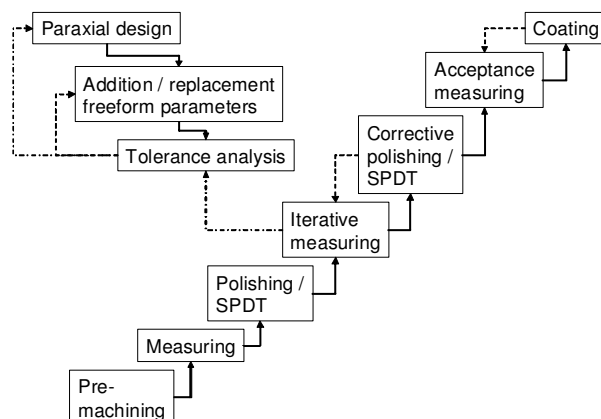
Paraxial design

Addition / replacement freeform parameters

Tolerance analysis

Coating

Acceptance measuring

Corrective polishing / SPDT

Iterative measuring

Polishing / SPDT

Measuring

Pre-machining